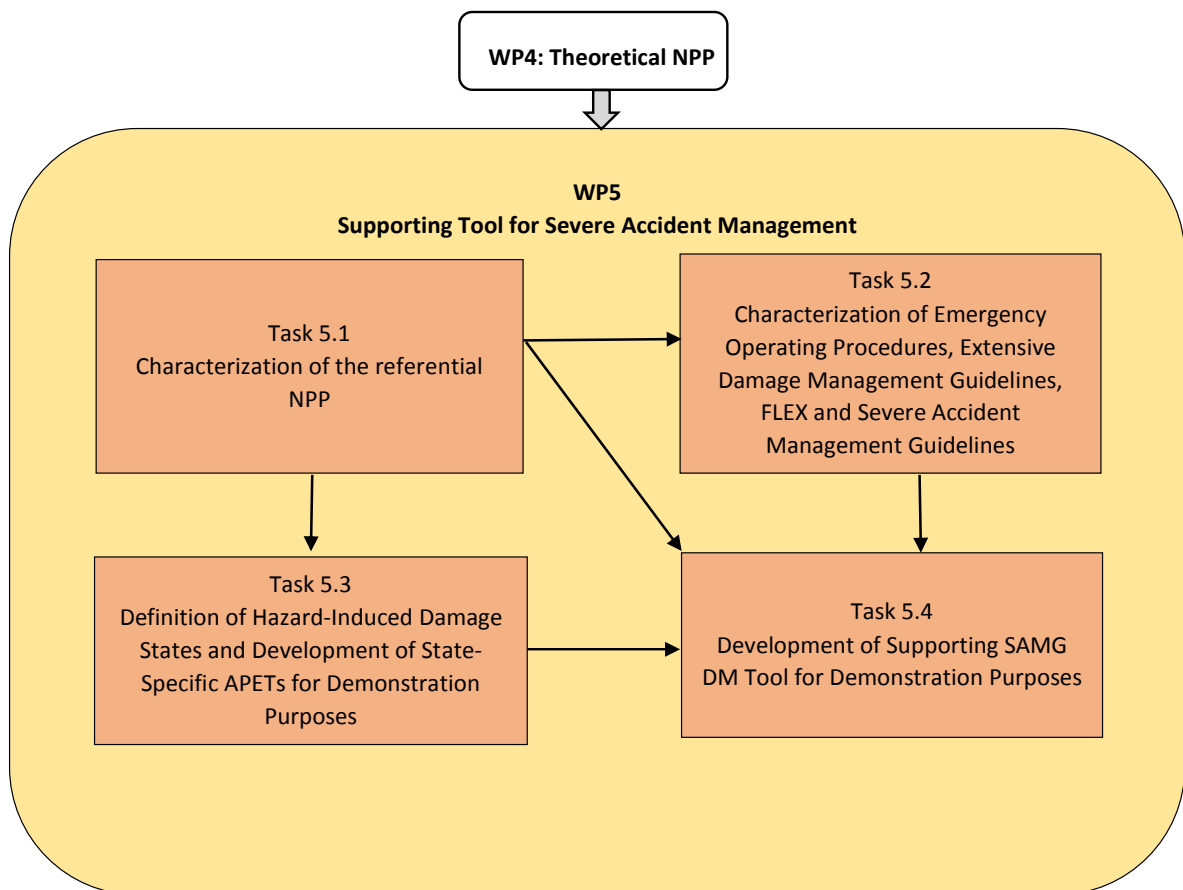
WP4: Theoretical NPP

WP5
Supporting Tool for Severe Accident Management

Task 5.1
Characterization of the referential NPP

Task 5.2
Characterization of Emergency Operating Procedures, Extensive Damage Management Guidelines, FLEX and Severe Accident Management Guidelines

Task 5.3
Definition of Hazard-Induced Damage States and Development of State-Specific APETs for Demonstration Purposes

Task 5.4
Development of Supporting SAMG DM Tool for Demonstration Purposes